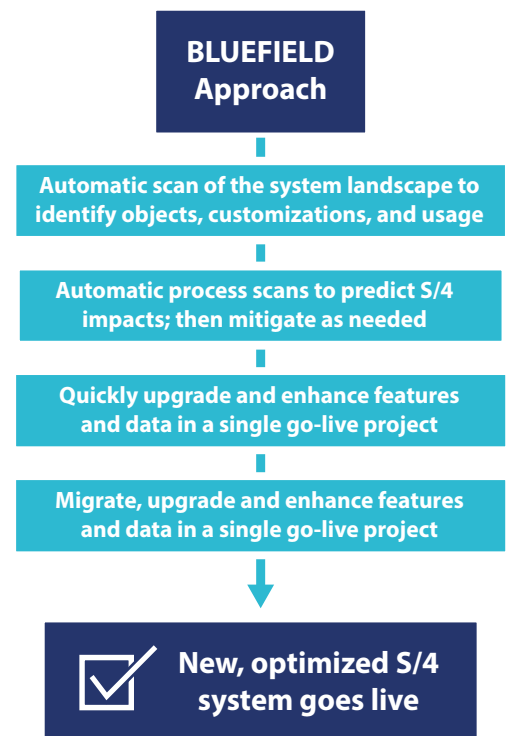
BLUEFIELD Approach

Automatic scan of the system landscape to identify objects, customizations, and usage

Automatic process scans to predict S/4 impacts; then mitigate as needed

Quickly upgrade and enhance features and data in a single go-live project

Migrate, upgrade and enhance features and data in a single go-live project

New, optimized S/4 system goes live